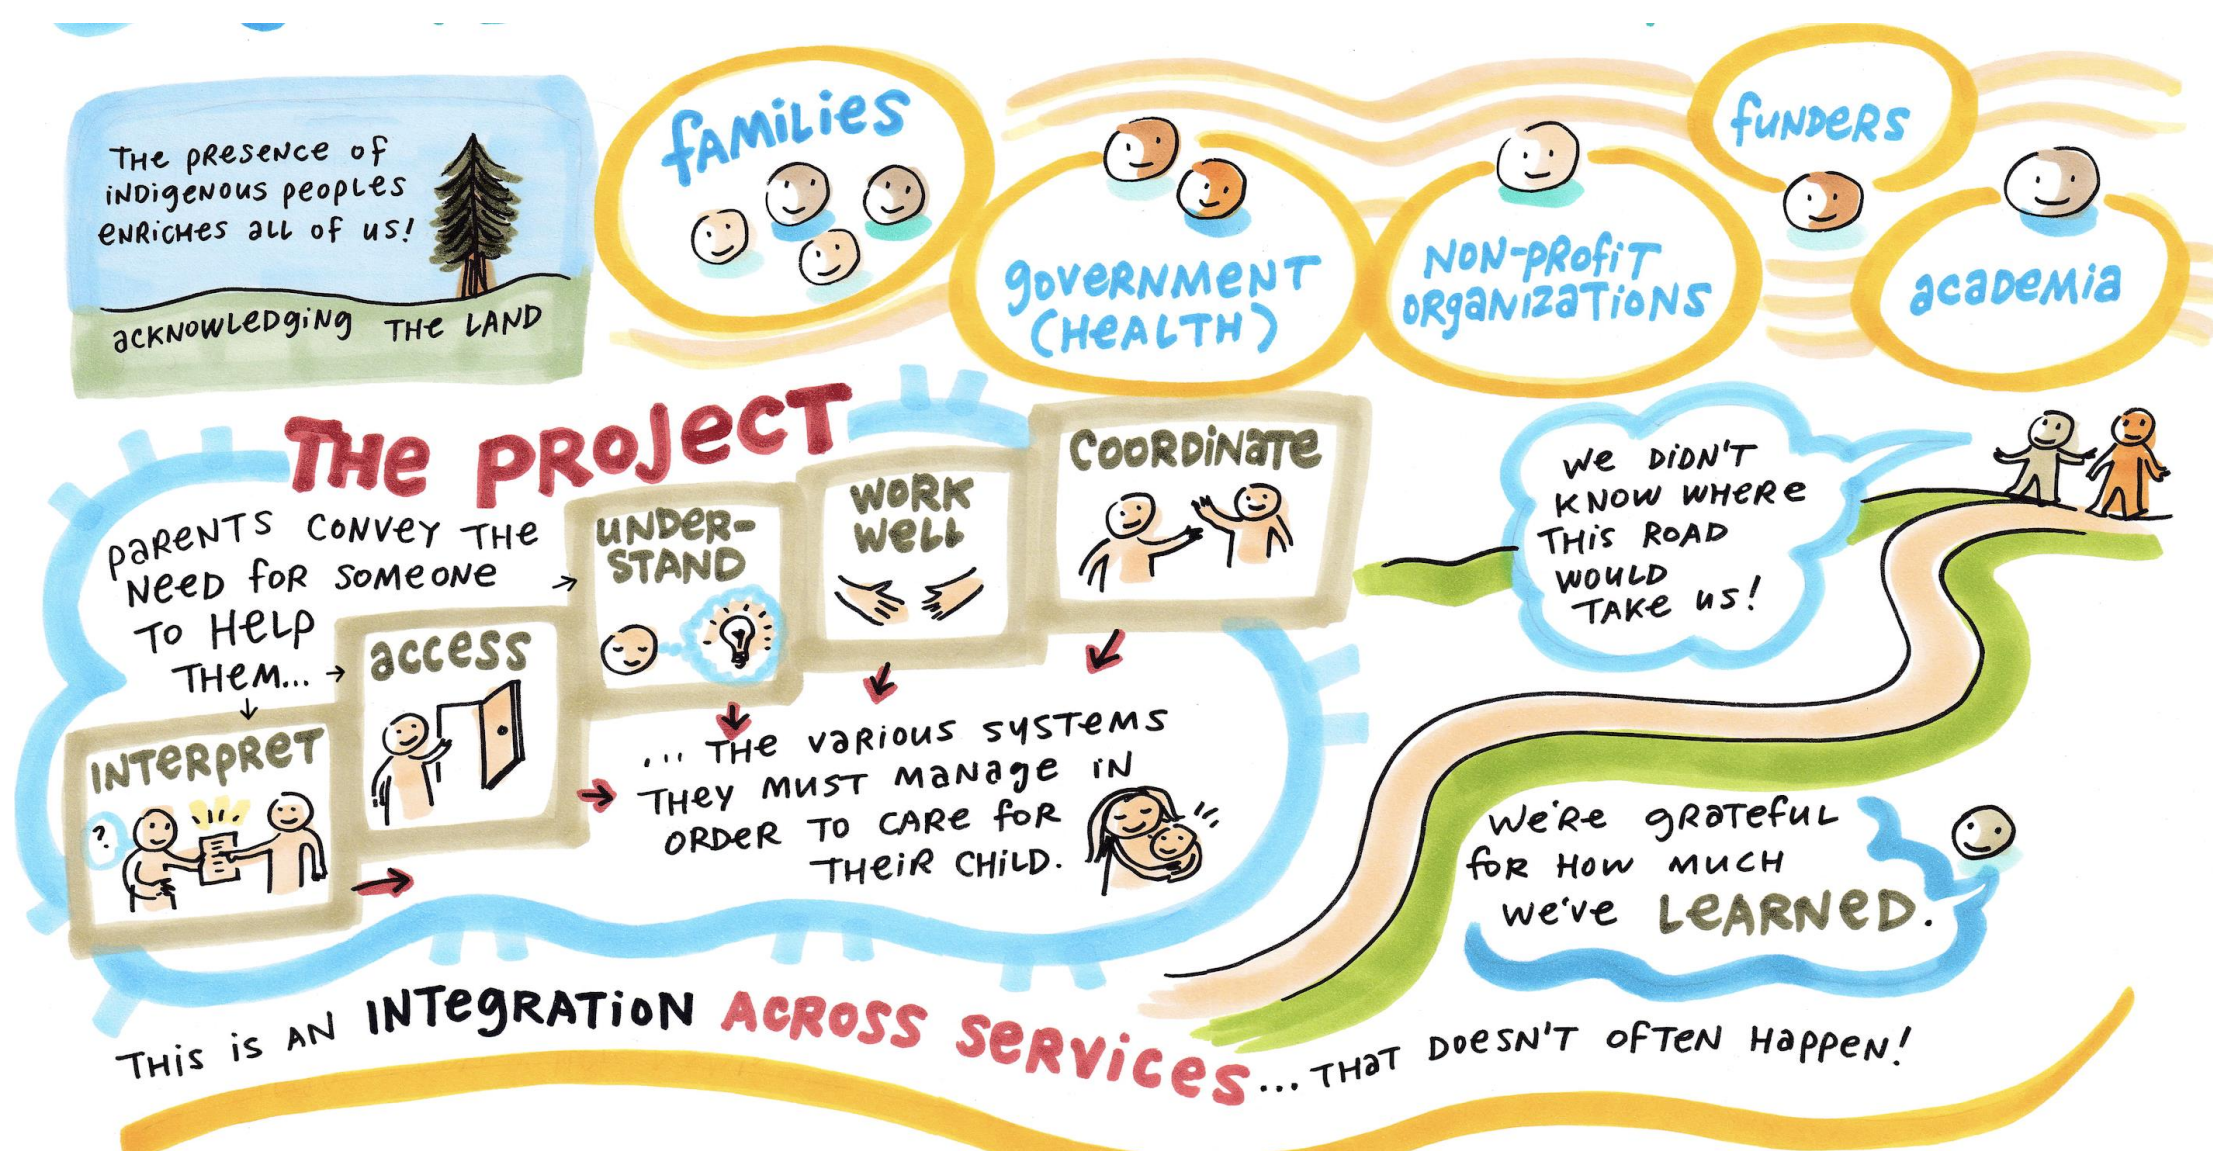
The presence of indigenous peoples enriches all of us!

acknowledging the land

families

government (health)

non-profit organizations

funders

academia

The Project

parents convey the need for someone to help them... →

interpret

access

under-stand

work well

coordinate

... the various systems they must manage in order to care for their child.

we didn't know where this road would take us!

we're grateful for how much we've learned.

This is an integration across services... that doesn't often happen!